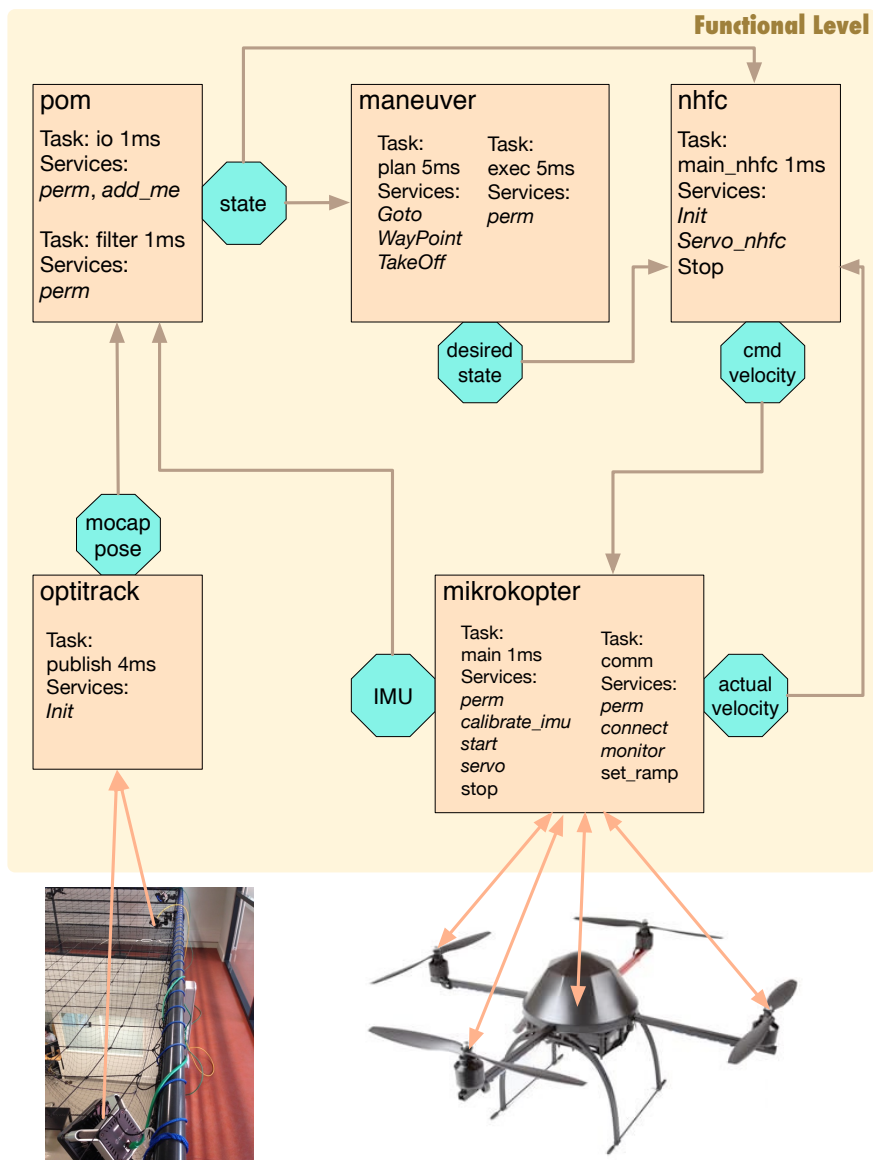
Functional Level

pom
Task: io 1ms
Services:
*perm*, *add_me*
Task: filter 1ms
Services:
*perm*

state

maneuver
Task:
plan 5ms
Services:
*Goto*
*WayPoint*
*TakeOff*

Task:
exec 5ms
Services:
*perm*

nhfc
Task:
main_nhfc 1ms
Services:
*Init*
*Servo_nhfc*
Stop

desired state

cmd velocity

mocap pose

optitrack
Task:
publish 4ms
Services:
*Init*

IMU

mikrokopter
Task:
main 1ms
Services:
*perm*
*calibrate_imu*
*start*
*servo*
stop

Task:
comm
Services:
*perm*
*connect*
*monitor*
set_ramp

actual velocity